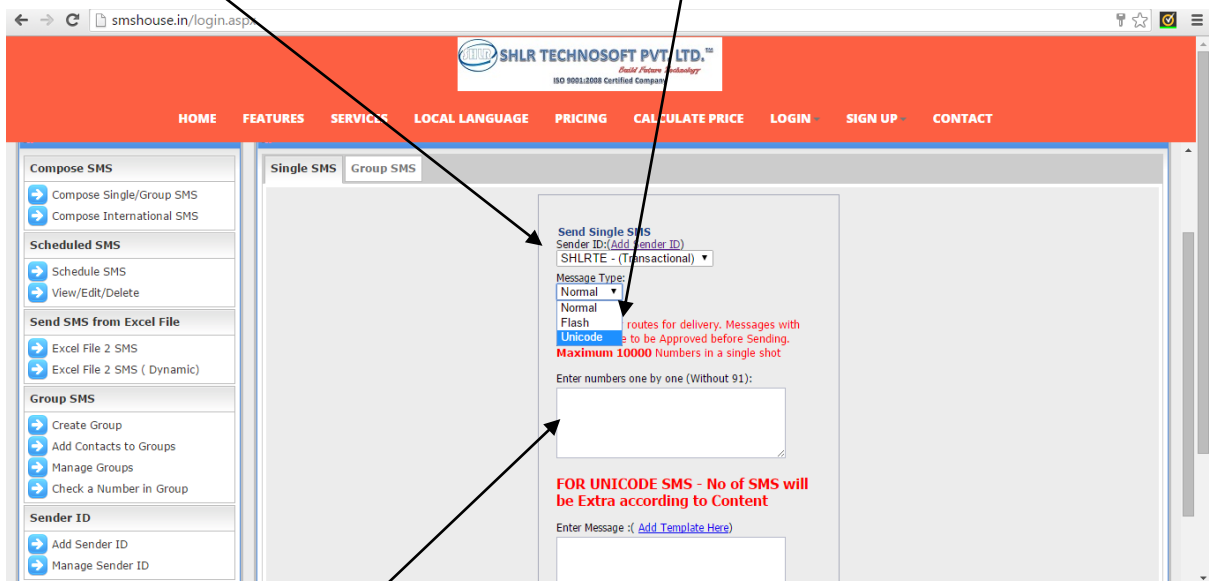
smshouse.in/login.aspx

SHLR TECHNOSOFT PVT. LTD.™
Build Future Technology
ISO 9001:2008 Certified Company

HOME FEATURES SERVICES LOCAL LANGUAGE PRICING CALCULATE PRICE LOGIN SIGN UP CONTACT

Compose SMS
Compose Single/Group SMS
Compose International SMS

Scheduled SMS
Schedule SMS
View/Edit/Delete

Send SMS from Excel File
Excel File 2 SMS
Excel File 2 SMS ( Dynamic)

Group SMS
Create Group
Add Contacts to Groups
Manage Groups
Check a Number in Group

Sender ID
Add Sender ID
Manage Sender ID

Single SMS Group SMS

Send Single SMS
Sender ID:(Add Sender ID)
SHLRTE - (Transactional)
Message Type:
Normal
Normal
Flash
Unicode
routes for delivery. Messages with
e to be Approved before Sending.
Maximum 10000 Numbers in a single shot
Enter numbers one by one (Without 91):

FOR UNICODE SMS - No of SMS will be Extra according to Content

Enter Message :( Add Template Here)